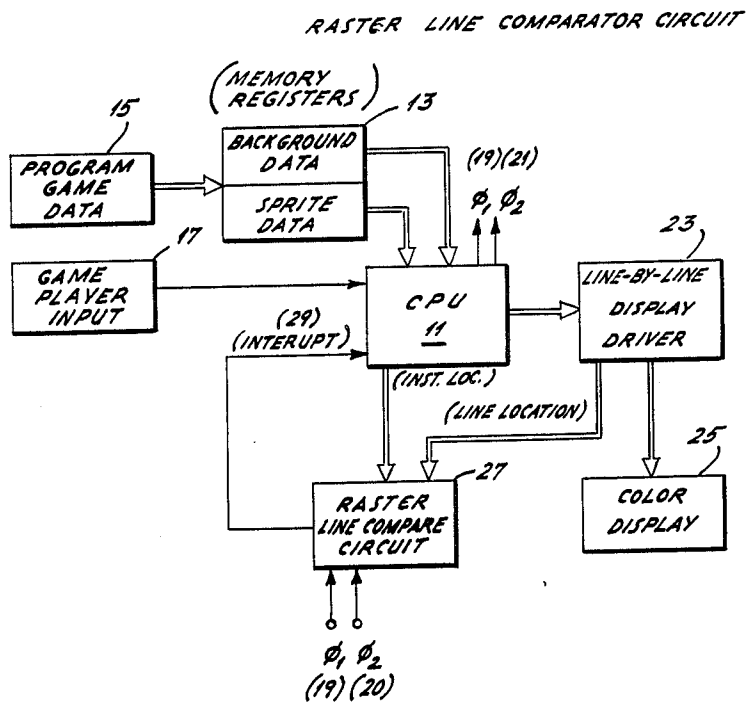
RASTER LINE COMPARATOR CIRCUIT

(MEMORY REGISTERS)

15

13

PROGRAM GAME DATA

BACKGROUND DATA

SPRITE DATA

(19)(21)

$\phi_1$ $\phi_2$

17

23

GAME PLAYER INPUT

CPU 11

LINE-BY-LINE DISPLAY DRIVER

(29) (INTERUPT)

(INST. LOC.)

(LINE LOCATION)

25

27

RASTER LINE COMPARE CIRCUIT

COLOR DISPLAY

$\phi_1$ $\phi_2$

(19) (20)